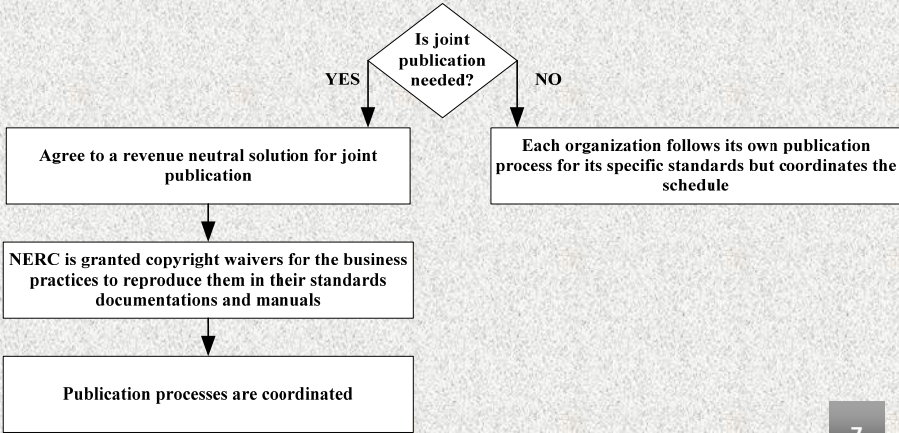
Is joint publication needed?

YES

NO

Agree to a revenue neutral solution for joint publication

Each organization follows its own publication process for its specific standards but coordinates the schedule

NERC is granted copyright waivers for the business practices to reproduce them in their standards documentations and manuals

Publication processes are coordinated

7